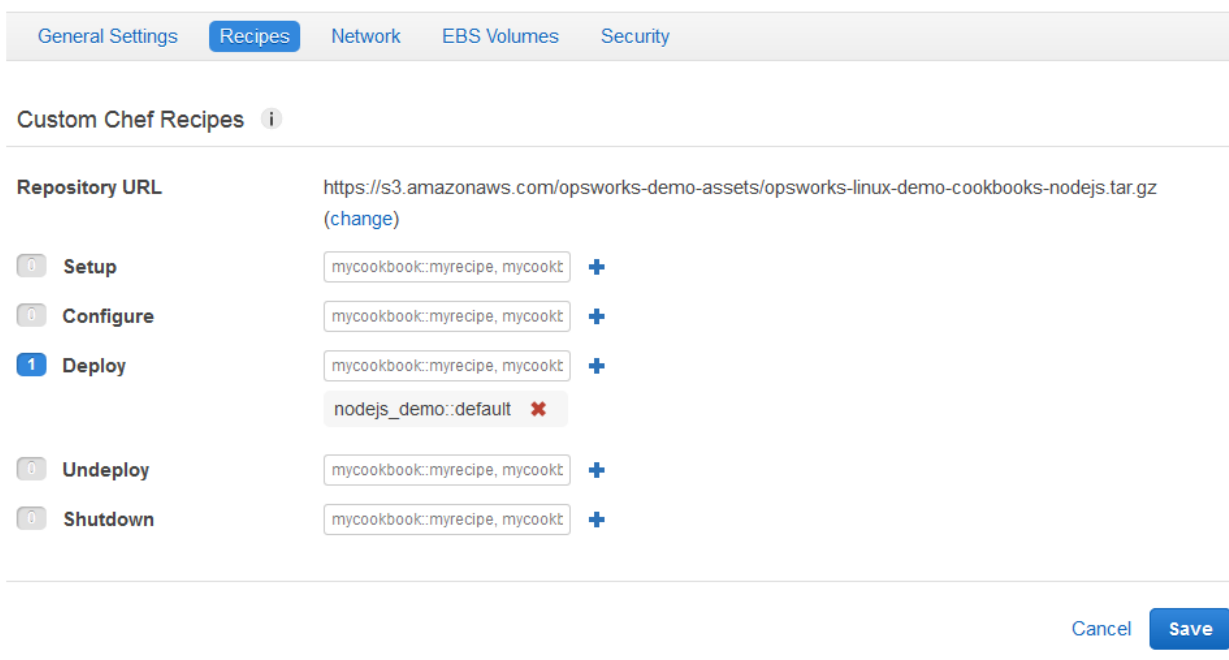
General Settings Recipes Network EBS Volumes Security

Custom Chef Recipes i

Repository URL https://s3.amazonaws.com/opsworks-demo-assets/opsworks-linux-demo-cookbooks-nodejs.tar.gz (change)

0 Setup mycookbook::myrecipe, mycookt

0 Configure mycookbook::myrecipe, mycookt

1 Deploy mycookbook::myrecipe, mycookt

nodejs_demo::default

0 Undeploy mycookbook::myrecipe, mycookt

0 Shutdown mycookbook::myrecipe, mycookt

Cancel Save